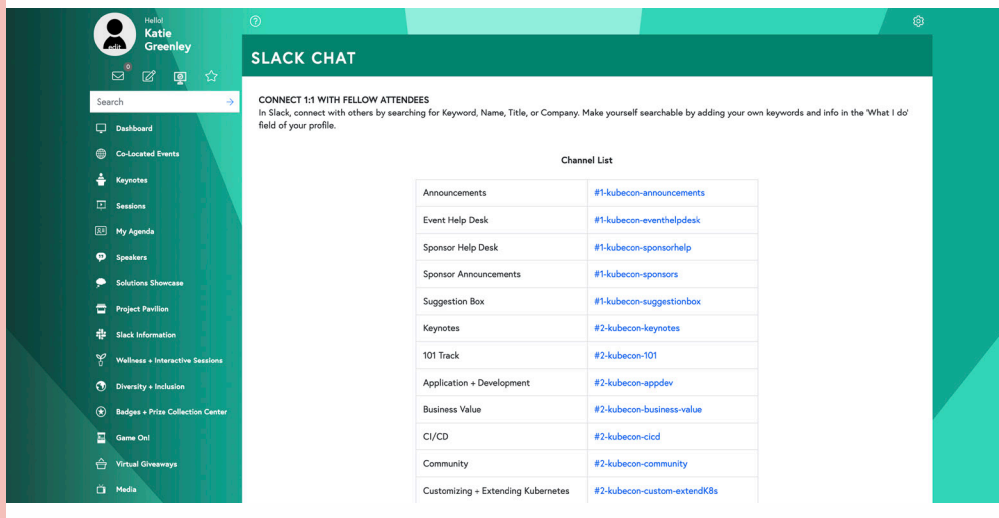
edit

Hello!
Katie
Greenley

0

Search

Dashboard
Co-Located Events
Keynotes
Sessions
My Agenda
Speakers
Solutions Showcase
Project Pavilion
Slack Information
Wellness + Interactive Sessions
Diversity + Inclusion
Badges + Prize Collection Center
Game On!
Virtual Giveaways
Media

SLACK CHAT

CONNECT 1:1 WITH FELLOW ATTENDEES
In Slack, connect with others by searching for Keyword, Name, Title, or Company. Make yourself searchable by adding your own keywords and info in the 'What I do' field of your profile.

Channel List

| | |
|---|---|
| Announcements | #1-kubecon-announcements |
| Event Help Desk | #1-kubecon-eventhelpdesk |
| Sponsor Help Desk | #1-kubecon-sponsorhelp |
| Sponsor Announcements | #1-kubecon-sponsors |
| Suggestion Box | #1-kubecon-suggestionbox |
| Keynotes | #2-kubecon-keynotes |
| 101 Track | #2-kubecon-101 |
| Application + Development | #2-kubecon-appdev |
| Business Value | #2-kubecon-business-value |
| CI/CD | #2-kubecon-cicd |
| Community | #2-kubecon-community |
| Customizing + Extending Kubernetes | #2-kubecon-custom-extendK8s |